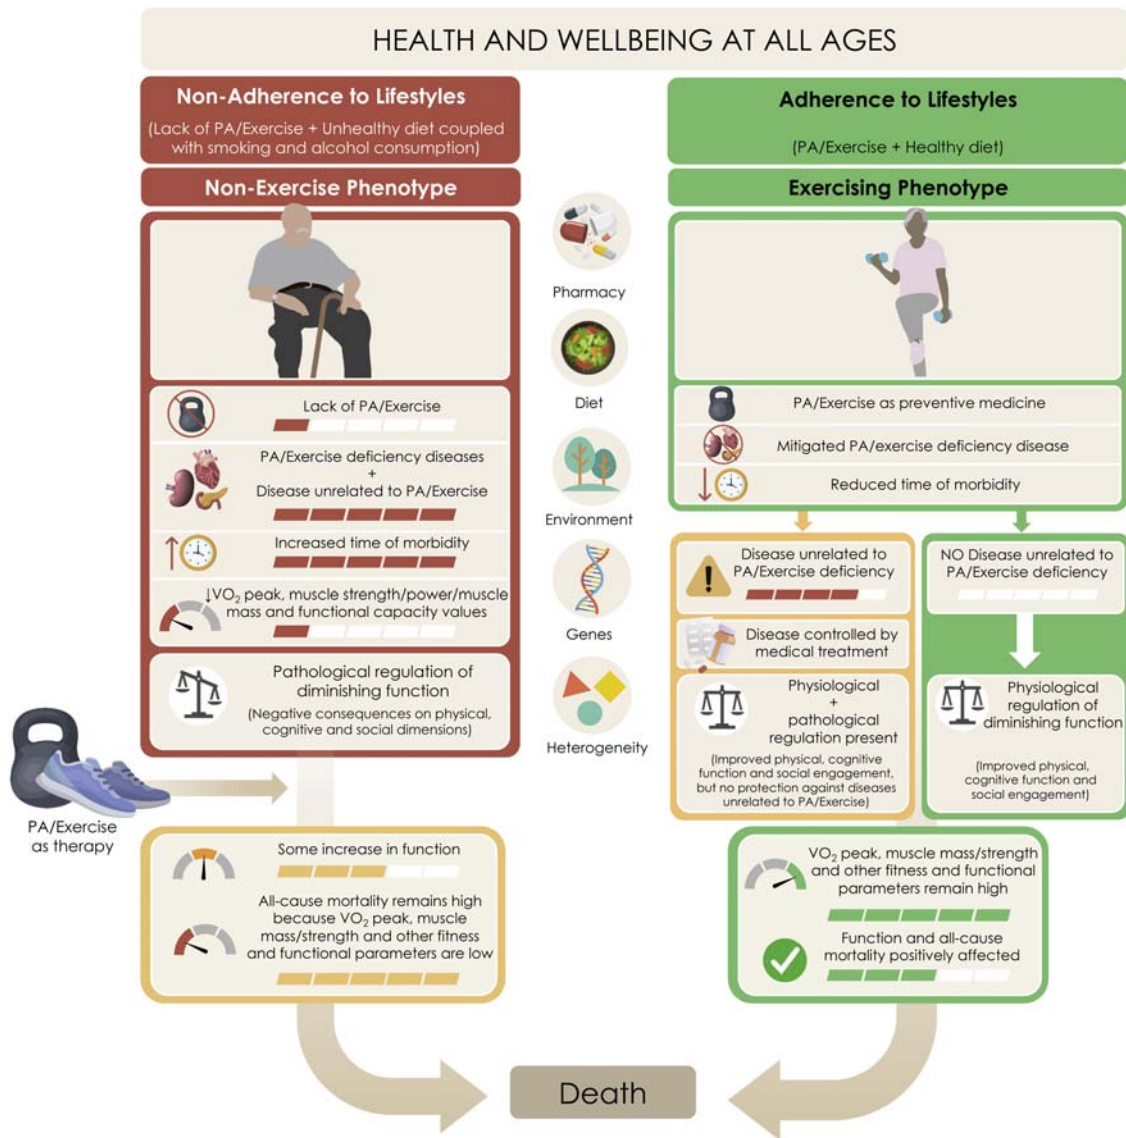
HEALTH AND WELLBEING AT ALL AGES

Non-Adherence to Lifestyles

(Lack of PA/Exercise + Unhealthy diet coupled with smoking and alcohol consumption)

Non-Exercise Phenotype

Lack of PA/Exercise

PA/Exercise deficiency diseases + Disease unrelated to PA/Exercise

Increased time of morbidity

↓$VO_2$ peak, muscle strength/power/muscle mass and functional capacity values

Pathological regulation of diminishing function

(Negative consequences on physical, cognitive and social dimensions)

PA/Exercise as therapy

Some increase in function

All-cause mortality remains high because $VO_2$ peak, muscle mass/strength and other fitness and functional parameters are low

Pharmacy

Diet

Environment

Genes

Heterogeneity

Adherence to Lifestyles

(PA/Exercise + Healthy diet)

Exercising Phenotype

PA/Exercise as preventive medicine

Mitigated PA/exercise deficiency disease

Reduced time of morbidity

Disease unrelated to PA/Exercise deficiency

Disease controlled by medical treatment

Physiological + pathological regulation present

(Improved physical, cognitive function and social engagement, but no protection against diseases unrelated to PA/Exercise)

NO Disease unrelated to PA/Exercise deficiency

Physiological regulation of diminishing function

(Improved physical, cognitive function and social engagement)

$VO_2$ peak, muscle mass/strength and other fitness and functional parameters remain high

Function and all-cause mortality positively affected

Death